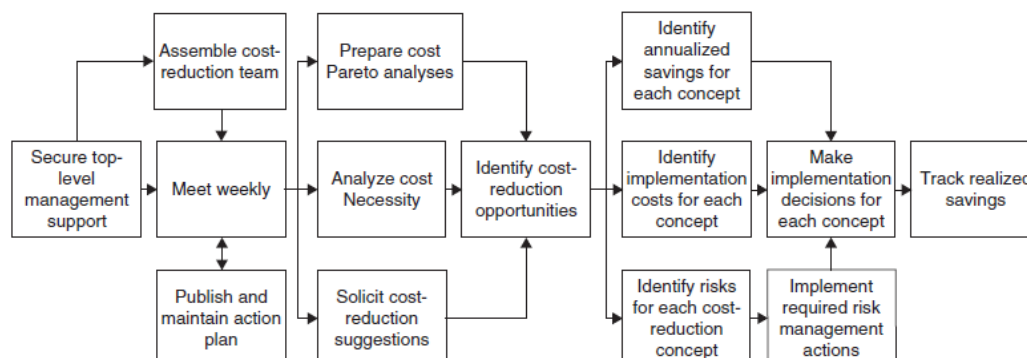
Secure top-level management support

Assemble cost-reduction team

Meet weekly

Publish and maintain action plan

Prepare cost Pareto analyses

Analyze cost Necessity

Solicit cost-reduction suggestions

Identify cost-reduction opportunities

Identify annualized savings for each concept

Identify implementation costs for each concept

Identify risks for each cost-reduction concept

Make implementation decisions for each concept

Implement required risk management actions

Track realized savings